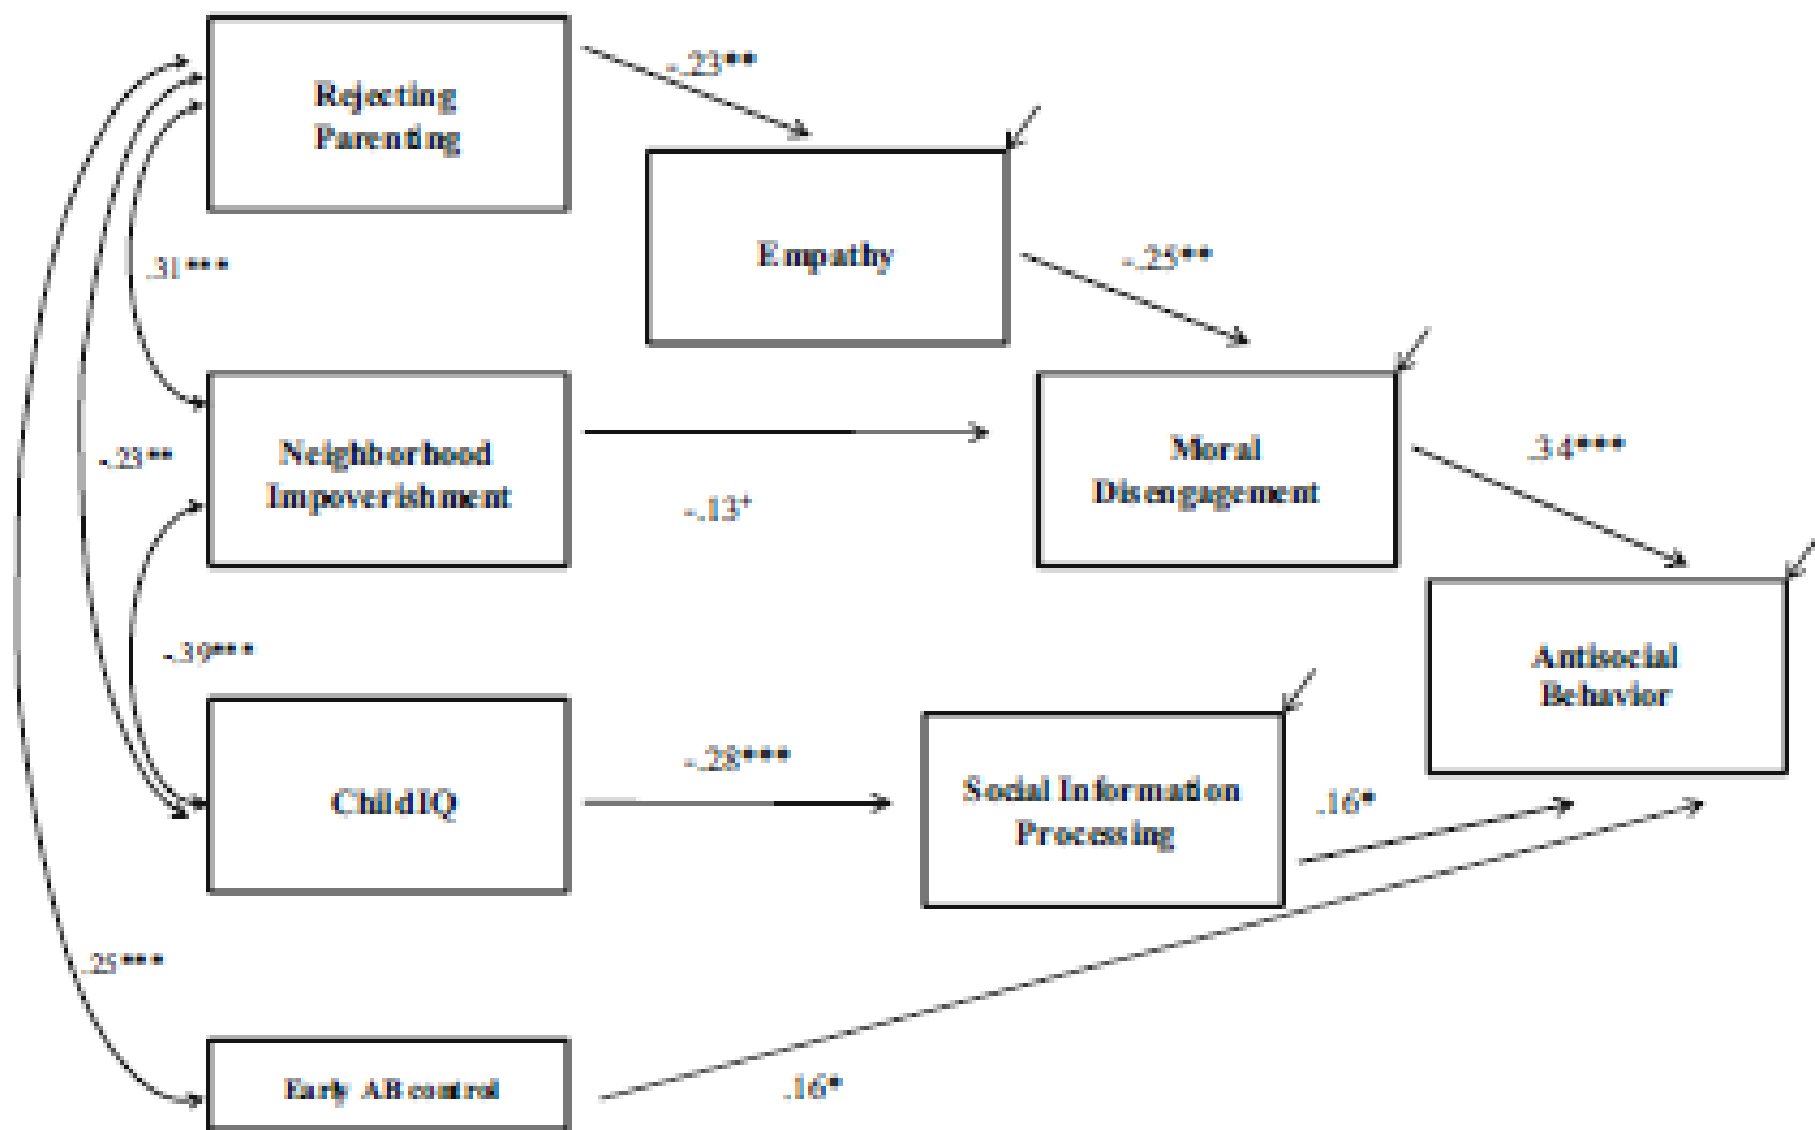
Rejecting Parenting

-.23**

Empathy

.31***

-.25**

Neighborhood Impoverishment

-.23**

-.13+

Moral Disengagement

.34***

-.39***

Antisocial Behavior

Child IQ

-.28***

Social Information Processing

.16*

.25***

Early AB control

.16*